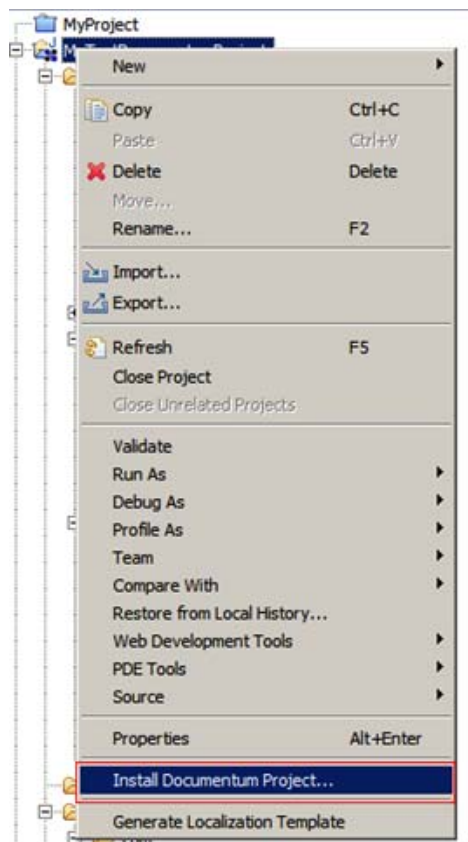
MyProject

New

Copy Ctrl+C
Paste Ctrl+V
Delete Delete
Move...
Rename... F2

Import...
Export...

Refresh F5
Close Project
Close Unrelated Projects

Validate
Run As
Debug As
Profile As
Team
Compare With
Restore from Local History...
Web Development Tools
PDE Tools
Source

Properties Alt+Enter

Install Documentum Project...

Generate Localization Template